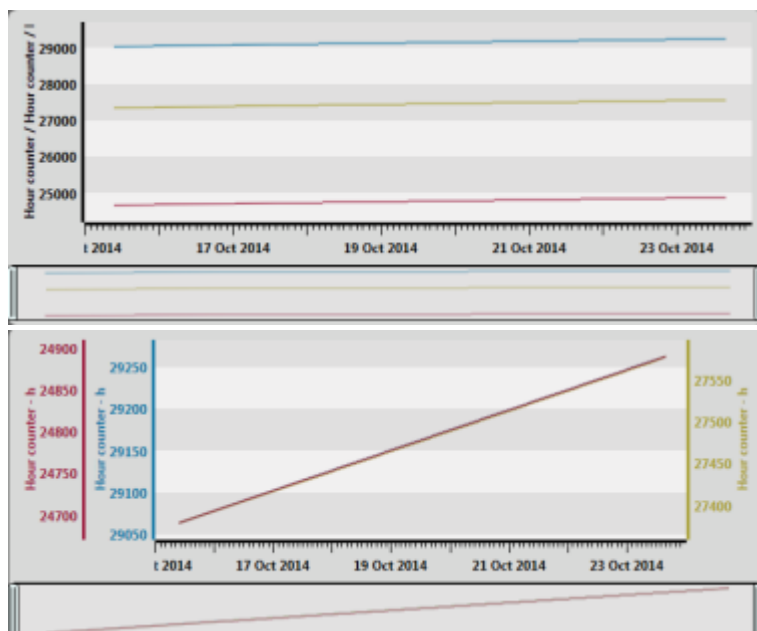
Hour counter / Hour counter / l
29000
28000
27000
26000
25000
t 2014
17 Oct 2014
19 Oct 2014
21 Oct 2014
23 Oct 2014

Hour counter - h
24900
24850
24800
24750
24700
Hour counter - h
29250
29200
29150
29100
29050
27550
27500
27450
27400
Hour counter - h
t 2014
17 Oct 2014
19 Oct 2014
21 Oct 2014
23 Oct 2014